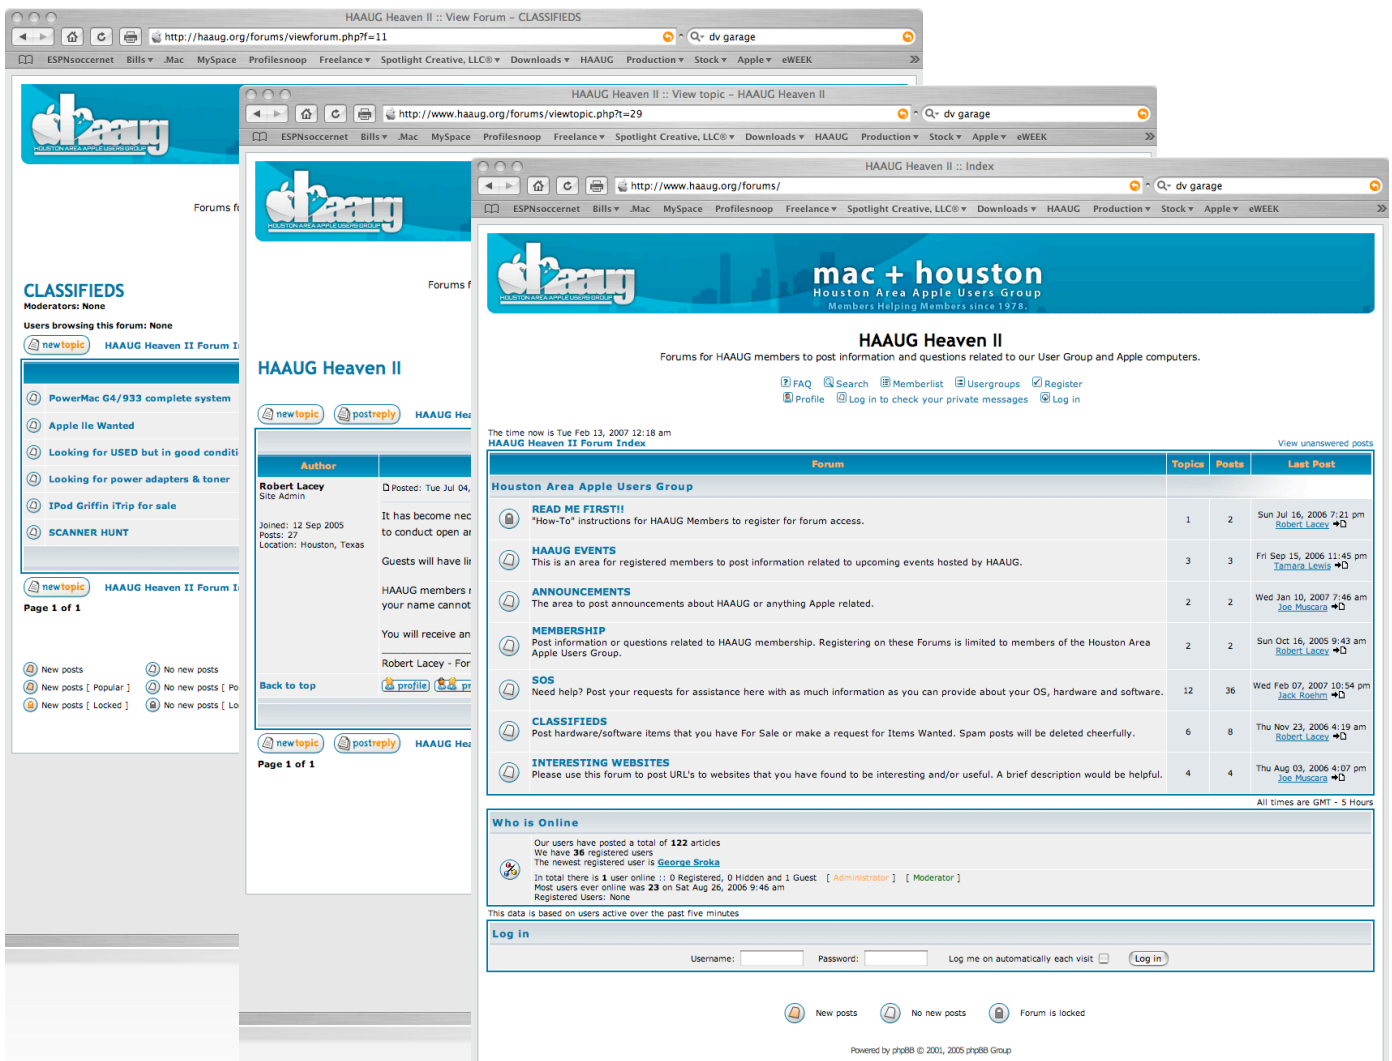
HAAUG Heaven II :: View Forum - CLASSIFIEDS

http://haaug.org/forums/viewforum.php?f=11

dv garage

ESPNsoccernet Bills .Mac MySpace Profilesnoop Freelance Spotlight Creative, LLC® Downloads HAAUG Production Stock Apple eWEEK

HOUSTON AREA APPLE USERS GROUP

Forums f

CLASSIFIEDS
Moderators: None

Users browsing this forum: None

newtopic HAAUG Heaven II Forum I

PowerMac G4/933 complete system

Apple IIe Wanted

Looking for USED but in good conditi

Looking for power adapters & toner

IPod Griffin iTrip for sale

SCANNER HUNT

newtopic HAAUG Heaven II Forum I

Page 1 of 1

New posts
New posts [ Popular ]
New posts [ Locked ]
No new posts
No new posts [ Po
No new posts [ Lo

HAAUG Heaven II :: View topic - HAAUG Heaven II

http://www.haaug.org/forums/viewtopic.php?t=29

dv garage

ESPNsoccernet Bills .Mac MySpace Profilesnoop Freelance Spotlight Creative, LLC® Downloads HAAUG Production Stock Apple eWEEK

Forums f

HAAUG Heaven II

newtopic postreply HAAUG Hea

Author

Robert Lacey
Site Admin

Joined: 12 Sep 2005
Posts: 27
Location: Houston, Texas

Posted: Tue Jul 04,

It has become nec
to conduct open ar

Guests will have li

HAAUG members r
your name cannot

You will receive an

Robert Lacey - For

Back to top

profile

newtopic postreply HAAUG Hea

Page 1 of 1

HAAUG Heaven II :: Index

http://www.haaug.org/forums/

dv garage

ESPNsoccernet Bills .Mac MySpace Profilesnoop Freelance Spotlight Creative, LLC® Downloads HAAUG Production Stock Apple eWEEK

HOUSTON AREA APPLE USERS GROUP

mac + houston
Houston Area Apple Users Group
Members Helping Members since 1978.

HAAUG Heaven II
Forums for HAAUG members to post information and questions related to our User Group and Apple computers.

FAQ Search Memberlist Usergroups Register
Profile Log in to check your private messages Log in

The time now is Tue Feb 13, 2007 12:18 am
HAAUG Heaven II Forum Index

View unanswered posts

| Forum | Topics | Posts | Last Post |
|---|---|---|---|
| Houston Area Apple Users Group | | | |
| READ ME FIRST!! "How-To" instructions for HAAUG Members to register for forum access. | 1 | 2 | Sun Jul 16, 2006 7:21 pm Robert Lacey |
| HAAUG EVENTS This is an area for registered members to post information related to upcoming events hosted by HAAUG. | 3 | 3 | Fri Sep 15, 2006 11:45 pm Tamara Lewis |
| ANNOUNCEMENTS The area to post announcements about HAAUG or anything Apple related. | 2 | 2 | Wed Jan 10, 2007 7:46 am Joe Muscara |
| MEMBERSHIP Post information or questions related to HAAUG membership. Registering on these Forums is limited to members of the Houston Area Apple Users Group. | 2 | 2 | Sun Oct 16, 2005 9:43 am Robert Lacey |
| SOS Need help? Post your requests for assistance here with as much information as you can provide about your OS, hardware and software. | 12 | 36 | Wed Feb 07, 2007 10:54 pm Jack Roehm |
| CLASSIFIEDS Post hardware/software items that you have For Sale or make a request for Items Wanted. Spam posts will be deleted cheerfully. | 6 | 8 | Thu Nov 23, 2006 4:19 am Robert Lacey |
| INTERESTING WEBSITES Please use this forum to post URL's to websites that you have found to be interesting and/or useful. A brief description would be helpful. | 4 | 4 | Thu Aug 03, 2006 4:07 pm Joe Muscara |

All times are GMT - 5 Hours

Who is Online

Our users have posted a total of 122 articles
We have 36 registered users
The newest registered user is George Sroka

In total there is 1 user online :: 0 Registered, 0 Hidden and 1 Guest [ Administrator ] [ Moderator ]
Most users ever online was 23 on Sat Aug 26, 2006 9:46 am
Registered Users: None

This data is based on users active over the past five minutes

Log in

Username: Password: Log me on automatically each visit Log in

New posts No new posts Forum is locked

Powered by phpBB © 2001, 2005 phpBB Group